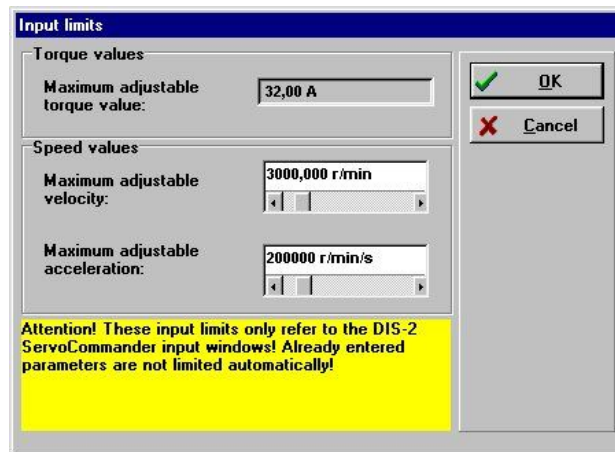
Input limits

Torque values

Maximum adjustable torque value:

32,00 A

OK

Cancel

Speed values

Maximum adjustable velocity:

3000,000 r/min

Maximum adjustable acceleration:

200000 r/min/s

Attention! These input limits only refer to the DIS-2 ServoCommander input windows! Already entered parameters are not limited automatically!